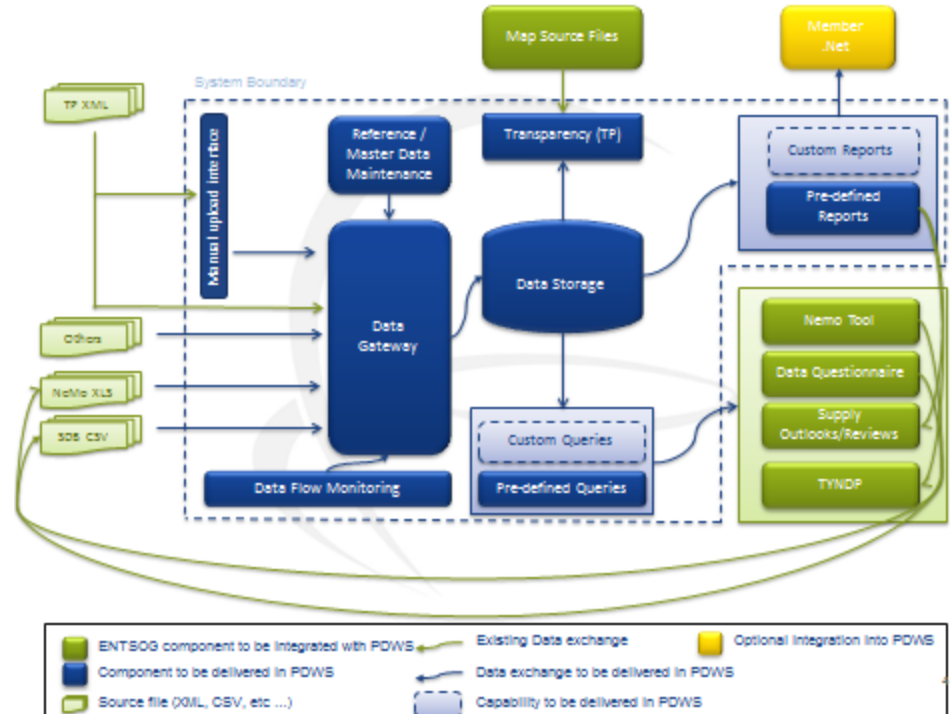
Map Source Files

Member .Net

System Boundary

TP XML

Manual upload interface

Reference / Master Data Maintenance

Transparency (TP)

Custom Reports

Pre-defined Reports

Data Storage

Data Gateway

Others

NeMo XLS

SDS CSV

Nemo Tool

Data Questionnaire

Supply Outlooks/Reviews

TYNDP

Custom Queries

Pre-defined Queries

Data Flow Monitoring

ENTSOG component to be integrated with PDWS

Existing Data exchange

Optional integration into PDWS

Component to be delivered in PDWS

Data exchange to be delivered in PDWS

Source file (XML, CSV, etc ...)

Capability to be delivered in PDWS